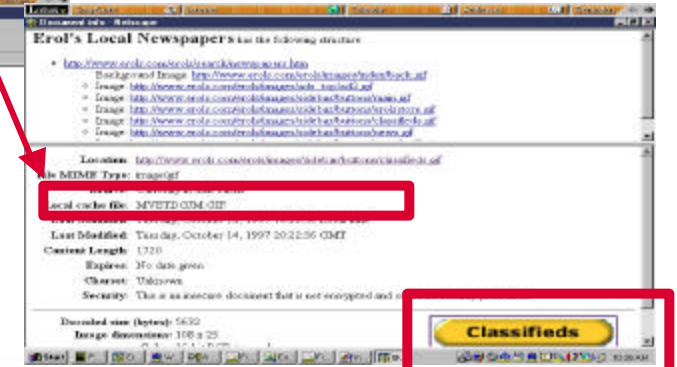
Document Info - Netscape

Erol's Local Newspapers has the following structure

- http://www.erols.com/erols/search/newspaper.htm
Background Image: http://www.erols.com/erols/images/index/back.gif
- Image: http://www.erols.com/erols/images/ads_top/add1.gif
- Image: http://www.erols.com/erols/images/sidebar/buttons/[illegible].gif
- Image: http://www.erols.com/erols/images/sidebar/buttons/erolstore.gif
- Image: http://www.erols.com/erols/images/sidebar/buttons/classifieds.gif
- Image: http://www.erols.com/erols/images/sidebar/buttons/news.gif

Location: http://www.erols.com/erols/images/sidebar/buttons/classifieds.gif
File MIME Type: image/gif
Source: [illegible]
Local cache file: MVETD0JM.GIF
Last Modified: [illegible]
Last Modified: Tuesday, October 14, 1997 20:22:56 GMT
Content Length: 1720
Expires: No date given
Charset: Unknown
Security: This is an insecure document that is not encrypted and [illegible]

Decoded size (bytes): 5632
Image dimensions: 108 x 25
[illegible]

Classifieds

Start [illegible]
10:20 AM